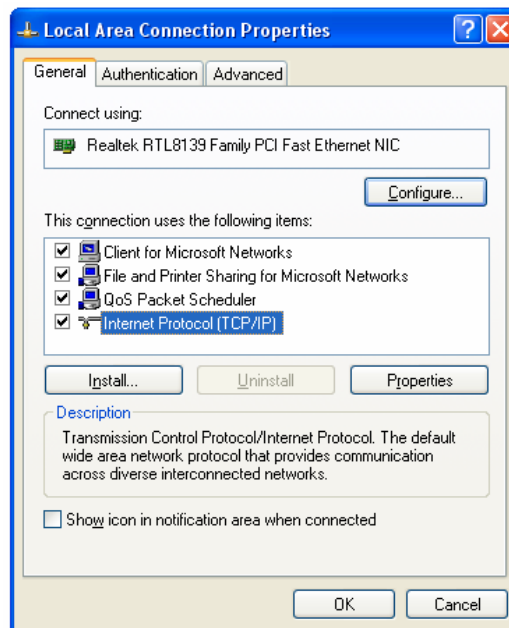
Local Area Connection Properties

?

General | Authentication | Advanced

Connect using:

Realtek RTL8139 Family PCI Fast Ethernet NIC

Configure...

This connection uses the following items:

☑ Client for Microsoft Networks
☑ File and Printer Sharing for Microsoft Networks
☑ QoS Packet Scheduler
☑ Internet Protocol (TCP/IP)

Install... | Uninstall | Properties

Description

Transmission Control Protocol/Internet Protocol. The default wide area network protocol that provides communication across diverse interconnected networks.

☐ Show icon in notification area when connected

OK | Cancel